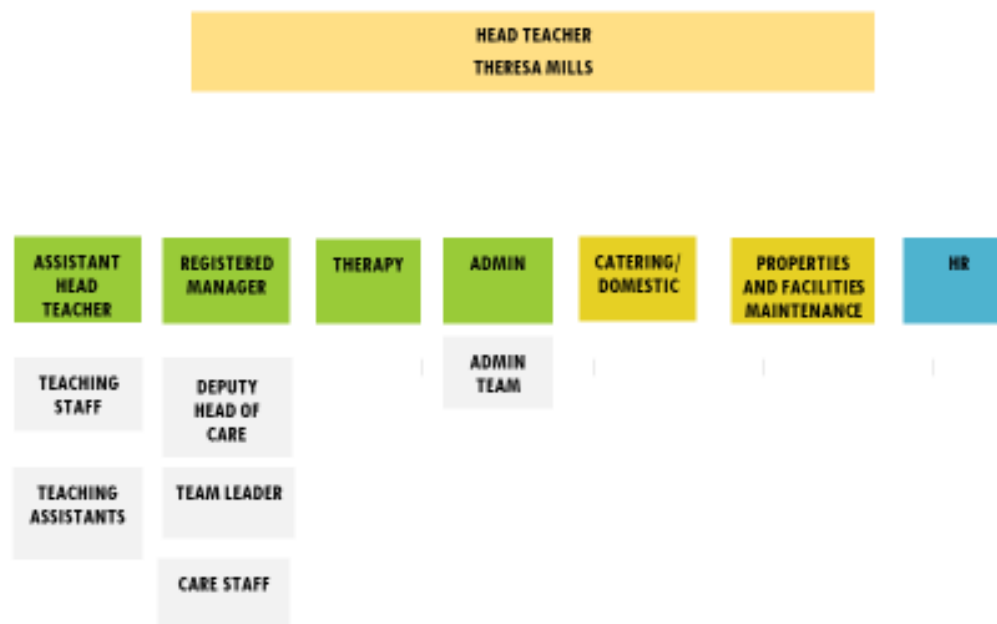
HEAD TEACHER
THERESA MILLS

ASSISTANT HEAD TEACHER

TEACHING STAFF

TEACHING ASSISTANTS

REGISTERED MANAGER

DEPUTY HEAD OF CARE

TEAM LEADER

CARE STAFF

THERAPY

ADMIN

ADMIN TEAM

CATERING/ DOMESTIC

PROPERTIES AND FACILITIES MAINTENANCE

HR